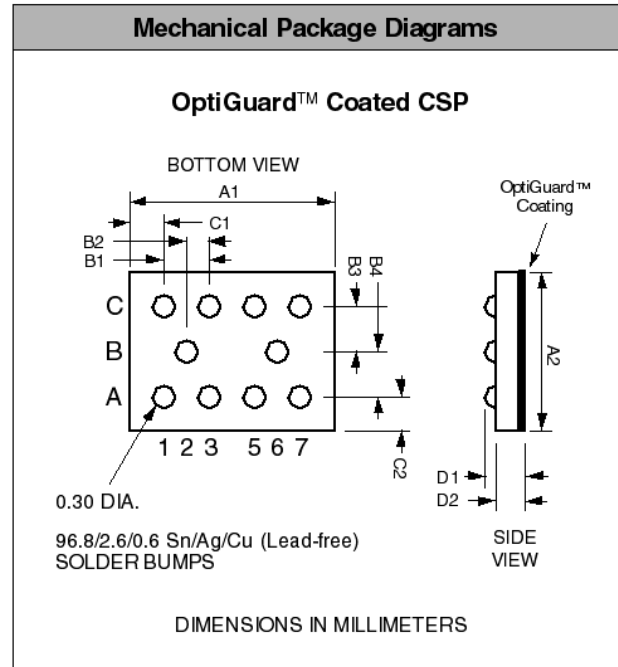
Mechanical Package Diagrams

OptiGuard™ Coated CSP

BOTTOM VIEW

A1

C1

B2

B1

B3

B4

OptiGuard™ Coating

C

B

A

A2

1 2 3 5 6 7

C2

0.30 DIA.

D1

D2

96.8/2.6/0.6 Sn/Ag/Cu (Lead-free) SOLDER BUMPS

SIDE VIEW

DIMENSIONS IN MILLIMETERS